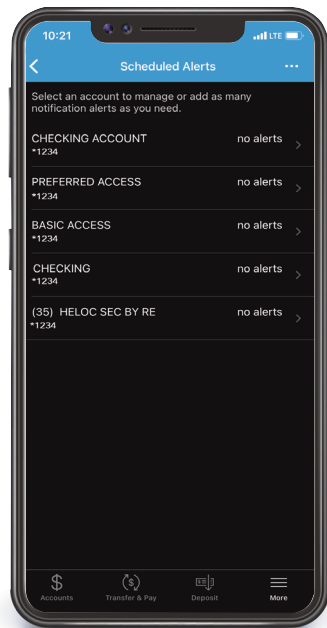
10:21

LTE

Scheduled Alerts

...

Select an account to manage or add as many notification alerts as you need.

CHECKING ACCOUNT
*1234
no alerts

PREFERRED ACCESS
*1234
no alerts

BASIC ACCESS
*1234
no alerts

CHECKING
*1234
no alerts

(35) HELOC SEC BY RE
*1234
no alerts

Accounts

Transfer & Pay

Deposit

More